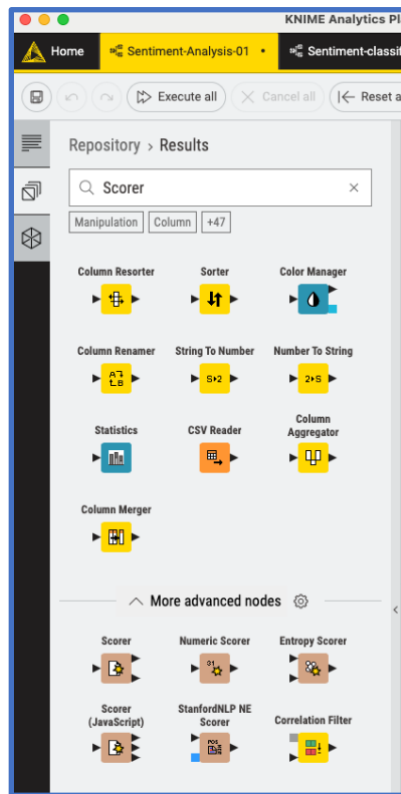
KNIME Analytics Pl

Home

Sentiment-Analysis-01 •

Sentiment-classif

Execute all

Cancel all

Reset a

Repository › Results

Scorer

Manipulation

Column

+47

Column Resorter

Sorter

Color Manager

Column Renamer

String To Number

Number To String

Statistics

CSV Reader

Column Aggregator

Column Merger

More advanced nodes

Scorer

Numeric Scorer

Entropy Scorer

Scorer (JavaScript)

StanfordNLP NE Scorer

Correlation Filter